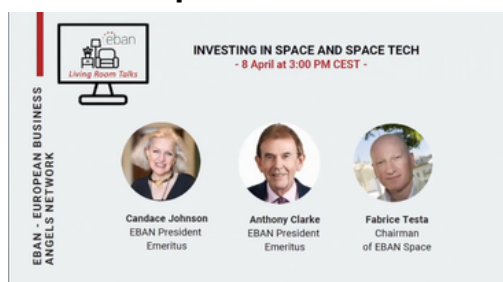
eban
Living Room Talks

INVESTING IN SPACE AND SPACE TECH
- 8 April at 3:00 PM CEST -

EBAN - EUROPEAN BUSINESS ANGELS NETWORK

Candace Johnson
EBAN President Emeritus

Anthony Clarke
EBAN President Emeritus

Fabrice Testa
Chairman of EBAN Space